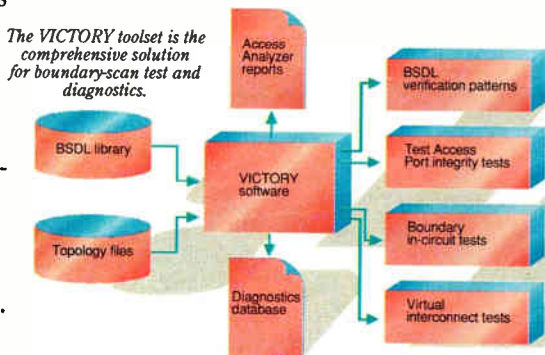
The VICTORY toolset is the comprehensive solution for boundary-scan test and diagnostics.

Access Analyzer reports

BSDL library

VICTORY software

Topology files

Diagnostics database

BSDL verification patterns

Test Access Port integrity tests

Boundary in-circuit tests

Virtual interconnect tests